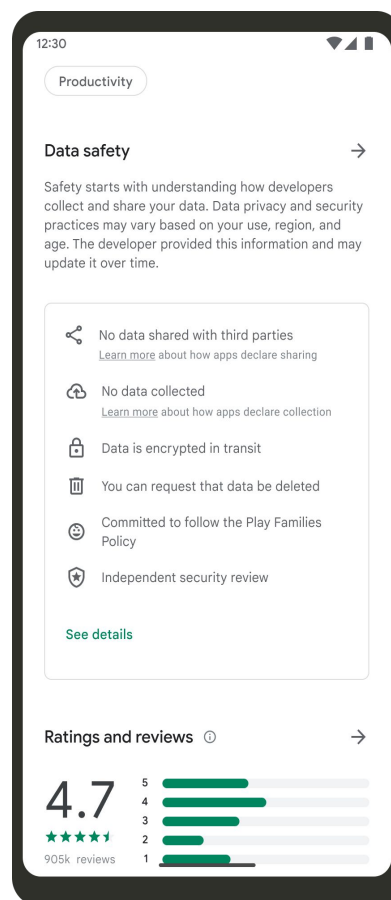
12:30

Productivity

Data safety

Safety starts with understanding how developers collect and share your data. Data privacy and security practices may vary based on your use, region, and age. The developer provided this information and may update it over time.

No data shared with third parties
Learn more about how apps declare sharing

No data collected
Learn more about how apps declare collection

Data is encrypted in transit

You can request that data be deleted

Committed to follow the Play Families Policy

Independent security review

See details

Ratings and reviews

4.7
905k reviews

5
4
3
2
1